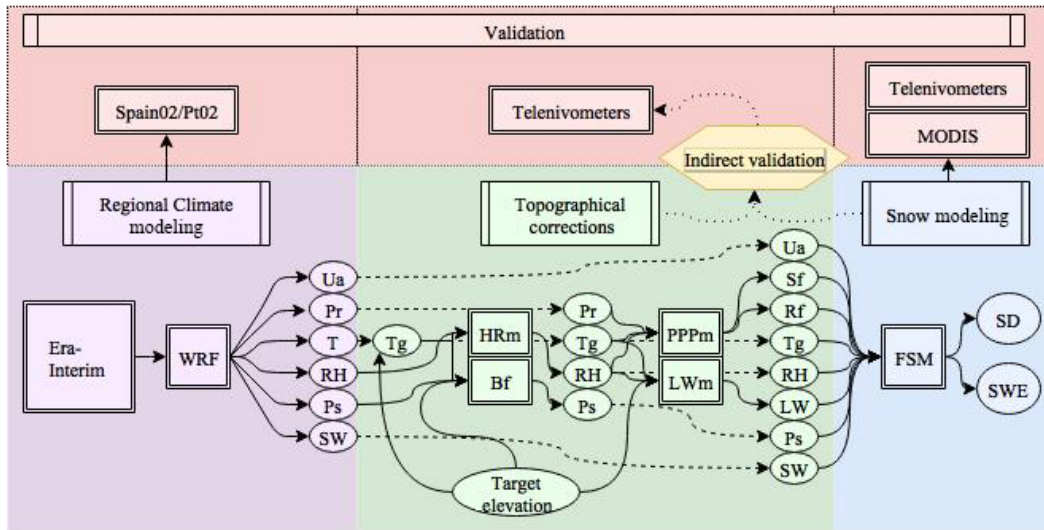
Validation

Spain02/Pt02

Telenivometers

Indirect validation

Telenivometers

MODIS

Regional Climate modeling

Topographical corrections

Snow modeling

Era-Interim

WRF

Ua

Pr

T

RH

Ps

SW

Tg

HRm

Bf

Pr

Tg

RH

Ps

PPPm

LWm

Ua

Sf

Rf

Tg

RH

LW

Ps

SW

FSM

SD

SWE

Target elevation